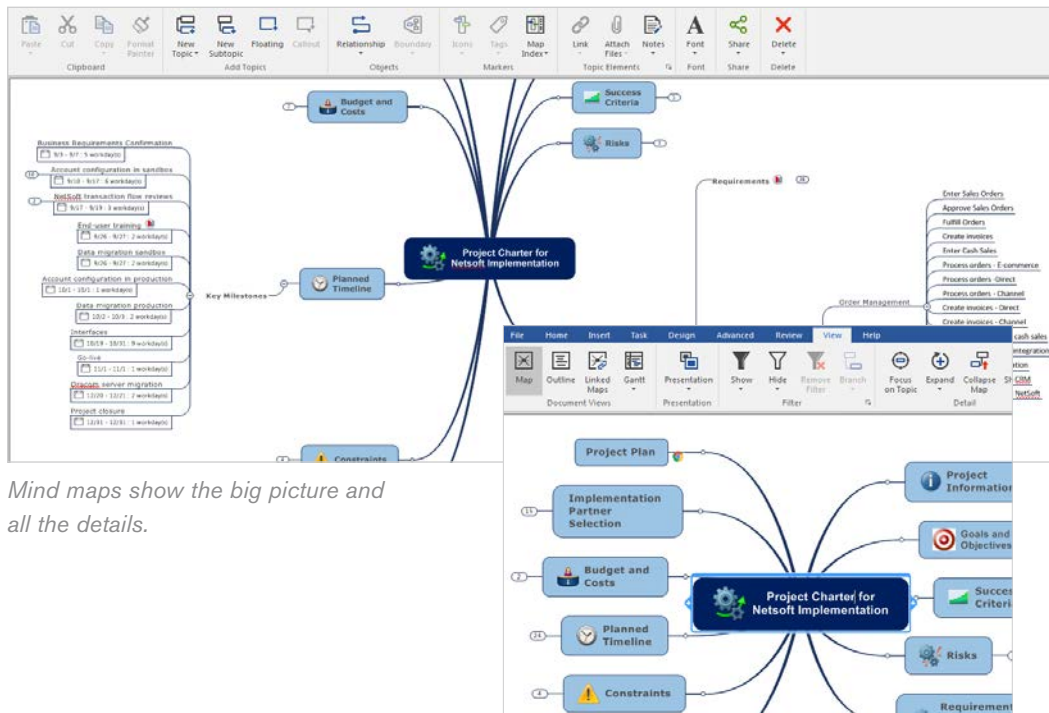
Paste Cut Copy Format Painter
Clipboard
New Topic New Subtopic Floating Callout
Add Topics
Relationship Boundary
Objects
Icons Tags Map Index
Markers
Link Attach Files Notes
Topic Elements
Font
Font
Share
Share
Delete
Delete

Budget and Costs
7
Success Criteria
Risks
Requirements 28
Enter Sales Orders
Approve Sales Orders
Fulfill Orders
Create invoices
Enter Cash Sales
Process orders - E-commerce
Process orders -Direct
Process orders - Channel
Create invoices - Direct
Create invoices - Channel
Order Management
Project Charter for Netsoft Implementation
Business Requirements Confirmation
9/3 - 9/7 : 5 workday(s)
Account configuration in sandbox
9/10 - 9/17 : 6 workday(s)
NetSoft transaction flow reviews
9/17 - 9/19 : 3 workday(s)
End-user training
9/26 - 9/27 : 2 workday(s)
Data migration sandbox
9/26 - 9/27 : 2 workday(s)
Account configuration in production
10/1 - 10/1 : 1 workday(s)
Data migration production
10/2 - 10/3 : 2 workday(s)
Interfaces
10/19 - 10/31 : 9 workday(s)
Go-live
11/1 - 11/1 : 1 workday(s)
Oracom server migration
12/20 - 12/21 : 2 workday(s)
Project closure
12/31 - 12/31 : 1 workday(s)
Key Milestones
Planned Timeline
Constraints

Mind maps show the big picture and all the details.

File Home Insert Task Design Advanced Review View Help
Map Outline Linked Maps Gantt
Document Views
Presentation
Presentation
Show Hide Remove Filter Branch
Filter
Focus on Topic Expand Collapse Map
Detail
cash sales
integration
ation
SF CRM
NetSoft
Project Plan
Implementation Partner Selection
11
Budget and Costs
2
Planned Timeline
24
Constraints
4
Project Charter for Netsoft Implementation
Project Information
Goals and Objectives
Success Criteria
Risks
Requirement